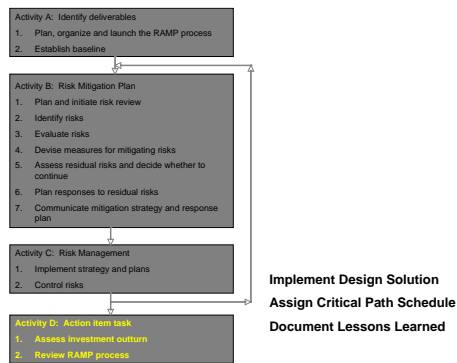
Activity A: Identify deliverables
1. Plan, organize and launch the RAMP process
2. Establish baseline

Activity B: Risk Mitigation Plan
1. Plan and initiate risk review
2. Identify risks
3. Evaluate risks
4. Devise measures for mitigating risks
5. Assess residual risks and decide whether to continue
6. Plan responses to residual risks
7. Communicate mitigation strategy and response plan

Activity C: Risk Management
1. Implement strategy and plans
2. Control risks

Activity D: Action item task
1. Assess investment outturn
2. Review RAMP process

Implement Design Solution
Assign Critical Path Schedule
Document Lessons Learned